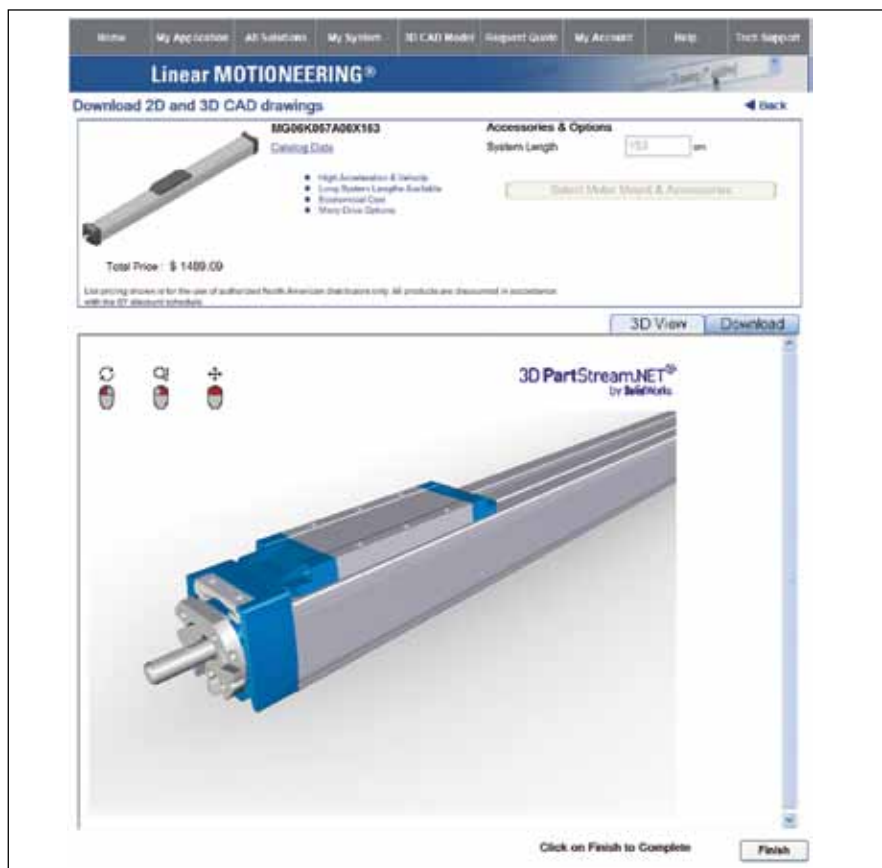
Home | My Application | All Solutions | My System | 3D CAD Model | Request Quote | My Account | Help | Tech Support

Linear MOTIONEERING®

Download 2D and 3D CAD drawings

◀ Back

MG06K057A06X153

Catalog Data

Accessories & Options

System Length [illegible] cm

- High Acceleration & Velocity
- Long System Lengths Available
- Economical Cost
- Many Drive Options

Select Motor Mount & Accessories

Total Price : $ 1489.09

List pricing shown is for the use of authorized North American distributors only. All products are discounted in accordance with the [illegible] discount schedule.

3D View | Download

3D PartStream.NET® by SolidWorks

Click on Finish to Complete

Finish